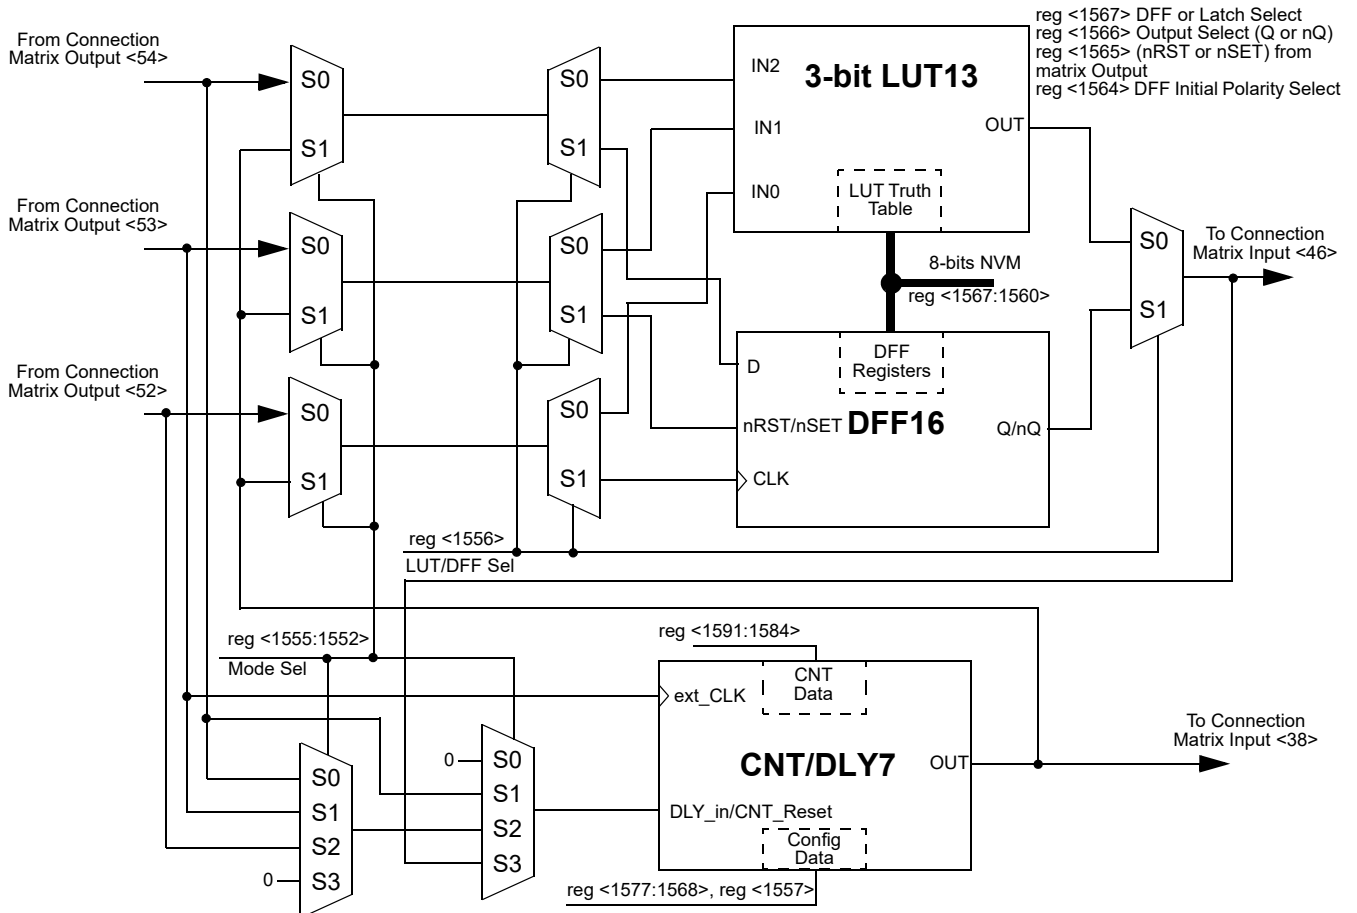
reg <1567> DFF or Latch Select
reg <1566> Output Select (Q or nQ)
reg <1565> (nRST or nSET) from matrix Output
reg <1564> DFF Initial Polarity Select

From Connection Matrix Output <54>

S0
S1

S0
S1

IN2
IN1
IN0

3-bit LUT13

OUT

LUT Truth Table

From Connection Matrix Output <53>

S0
S1

S0
S1

8-bits NVM
reg <1567:1560>

S0
S1

To Connection Matrix Input <46>

From Connection Matrix Output <52>

S0
S1

S0
S1

D

DFF Registers

nRST/nSET DFF16

Q/nQ

CLK

reg <1556>
LUT/DFF Sel

reg <1555:1552>
Mode Sel

reg <1591:1584>

CNT Data

ext_CLK

To Connection Matrix Input <38>

0
S0
S1
S2
S3

CNT/DLY7

OUT

S0
S1
S2
S3
0

DLY_in/CNT_Reset

Config Data

reg <1577:1568>, reg <1557>